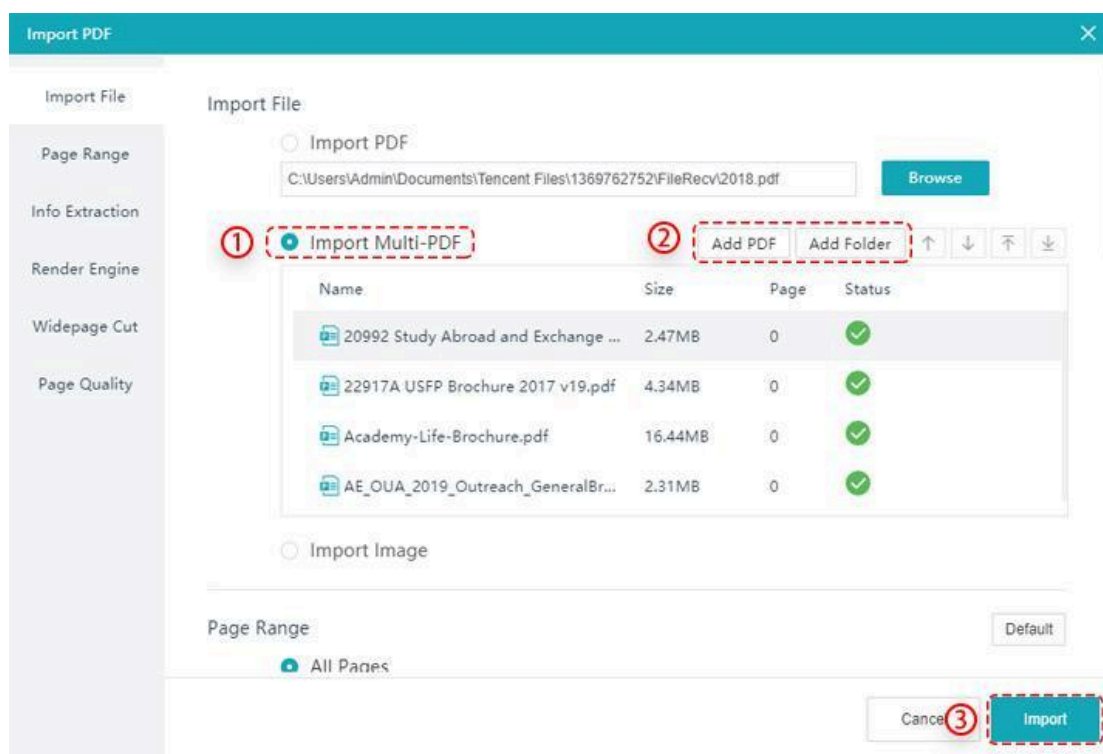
Import PDF

Import File

Page Range

Info Extraction

Render Engine

Widepage Cut

Page Quality

Import File

Import PDF

C:\Users\Admin\Documents\Tencent Files\1369762752\FileRecv\2018.pdf

Browse

① Import Multi-PDF

② Add PDF Add Folder

| Name | Size | Page | Status |
|---|---|---|---|
| 20992 Study Abroad and Exchange ... | 2.47MB | 0 | |
| 22917A USFP Brochure 2017 v19.pdf | 4.34MB | 0 | |
| Academy-Life-Brochure.pdf | 16.44MB | 0 | |
| AE_OUA_2019_Outreach_GeneralBr... | 2.31MB | 0 | |

Import Image

Page Range

Default

All Pages

Cance ③ Import